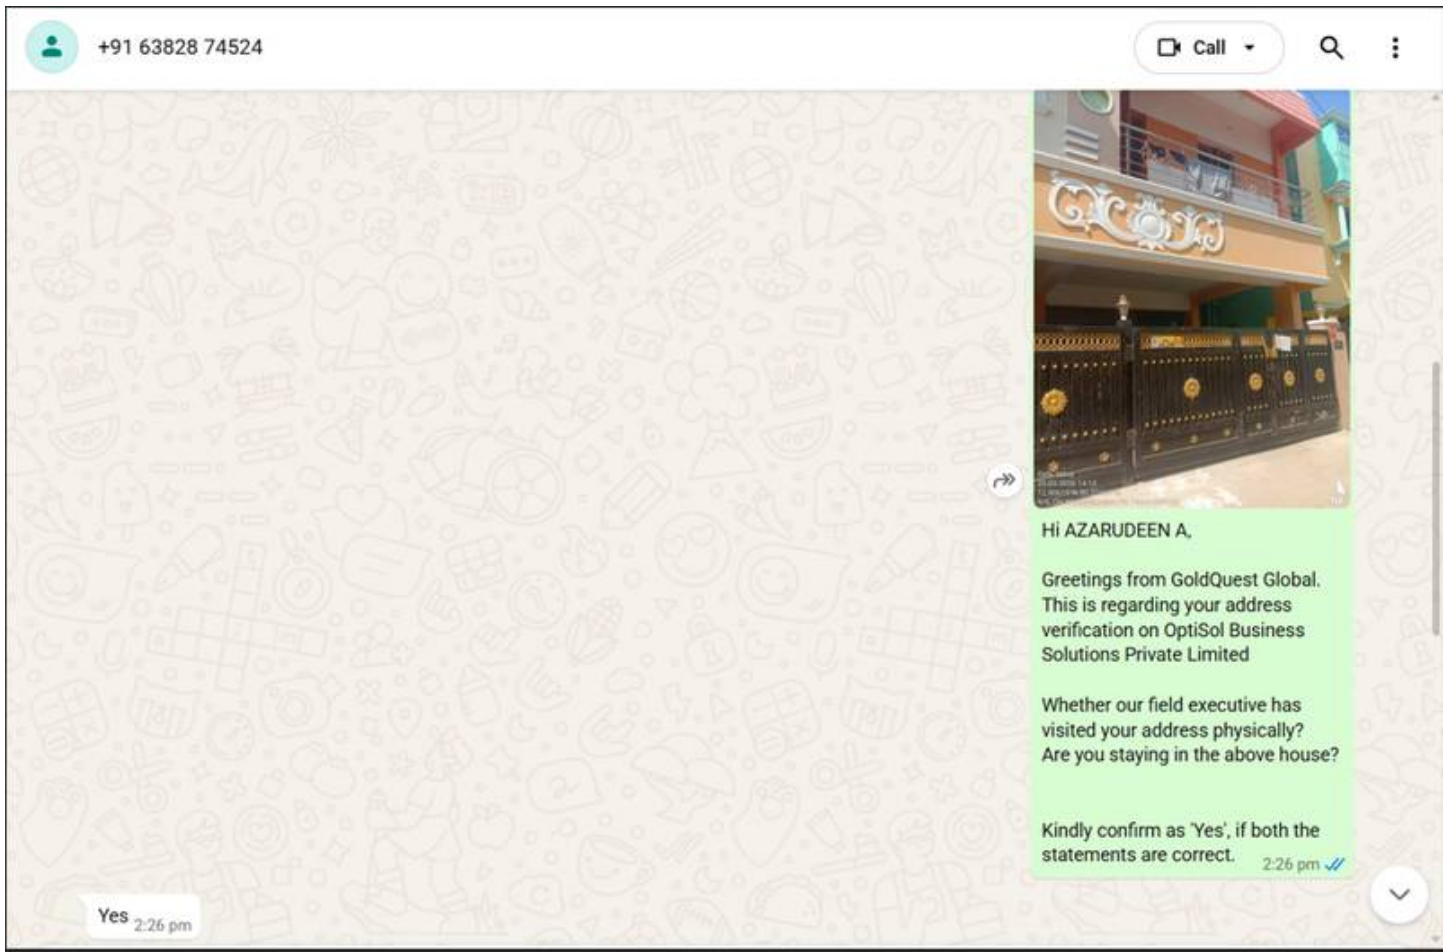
+91 63828 74524

Call

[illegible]

Hi AZARUDEEN A,

Greetings from GoldQuest Global. This is regarding your address verification on OptiSol Business Solutions Private Limited

Whether our field executive has visited your address physically? Are you staying in the above house?

Kindly confirm as 'Yes', if both the statements are correct. 2:26 pm

Yes 2:26 pm